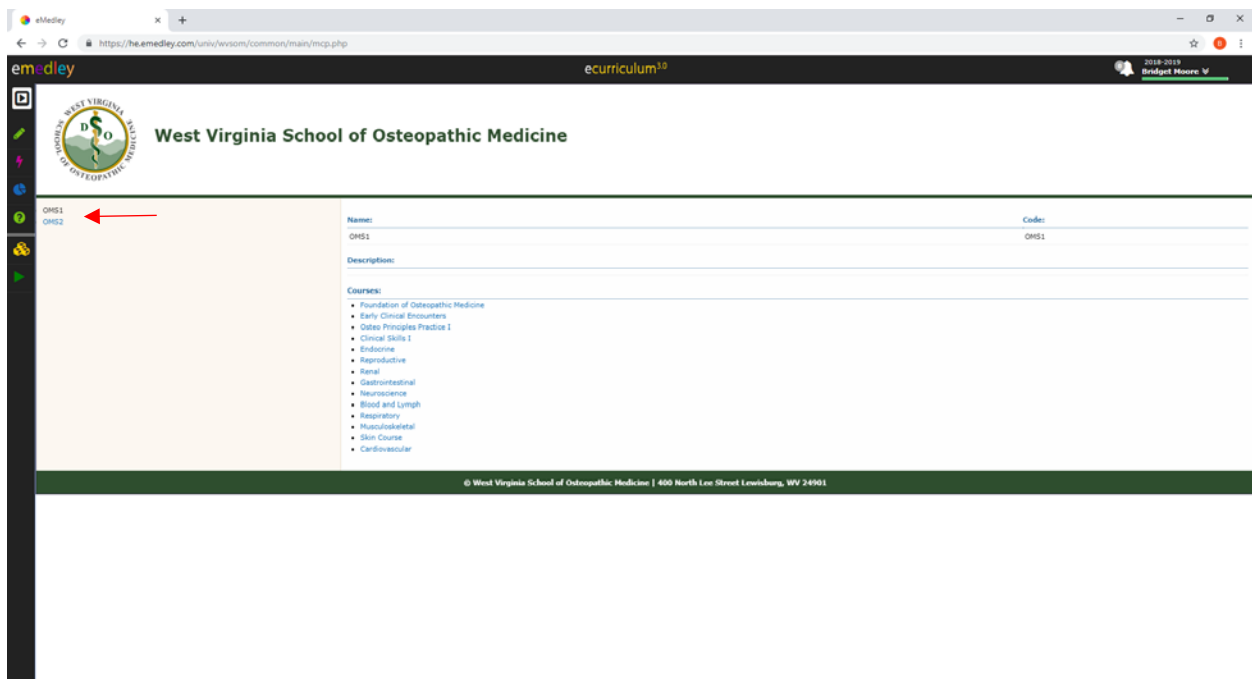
eMedley

https://he.emedley.com/univ/wvsom/common/main/mcp.php

emedley

ecurriculum$^{3.0}$

2018-2019
Bridget Moore

WEST VIRGINIA SCHOOL OF OSTEOPATHIC MEDICINE
D O

West Virginia School of Osteopathic Medicine

OMS1
OMS2

Name:
OMS1

Code:
OMS1

Description:

Courses:
- Foundation of Osteopathic Medicine
- Early Clinical Encounters
- Osteo Principles Practice I
- Clinical Skills I
- Endocrine
- Reproductive
- Renal
- Gastrointestinal
- Neuroscience
- Blood and Lymph
- Respiratory
- Musculoskeletal
- Skin Course
- Cardiovascular

© West Virginia School of Osteopathic Medicine | 400 North Lee Street Lewisburg, WV 24901